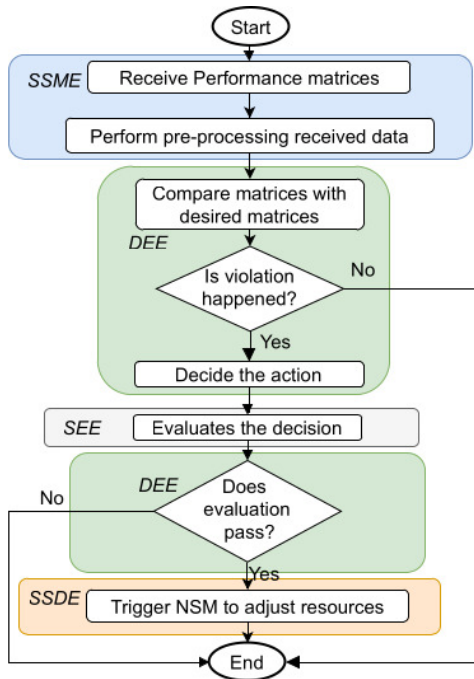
Start

SSME

Receive Performance matrices

Perform pre-processing received data

Compare matrices with desired matrices

DEE

Is violation happened?

No

Yes

Decide the action

SEE

Evaluates the decision

DEE

No

Does evaluation pass?

Yes

SSDE

Trigger NSM to adjust resources

End